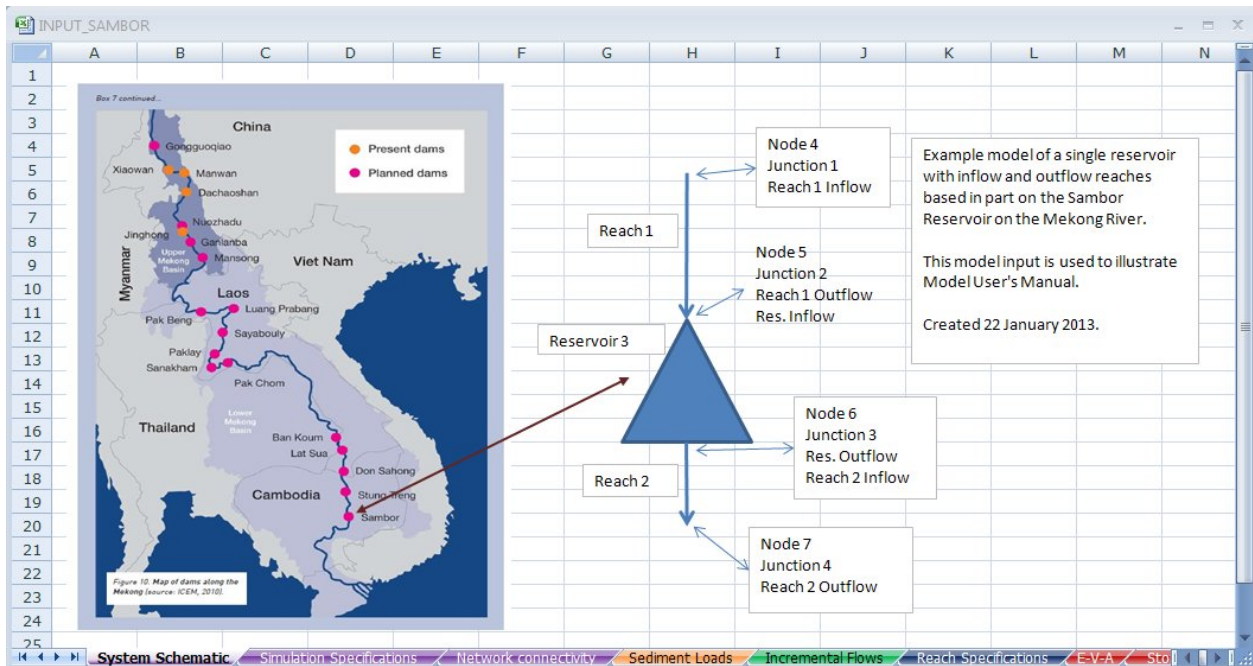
INPUT_SAMBOR

| | A | B | C | D | E | F | G | H | I | J | K | L | M | N |
|---|---|---|---|---|---|---|---|---|---|---|---|---|---|---|
| 1 | | | | | | | | | | | | | | |
| 2 | | | | | | | | | | | | | | |
| 3 | | | | | | | | | | | | | | |
| 4 | | | | | | | | | | | | | | |
| 5 | | | | | | | | | | | | | | |
| 6 | | | | | | | | | | | | | | |
| 7 | | | | | | | | | | | | | | |
| 8 | | | | | | | | | | | | | | |
| 9 | | | | | | | | | | | | | | |
| 10 | | | | | | | | | | | | | | |
| 11 | | | | | | | | | | | | | | |
| 12 | | | | | | | | | | | | | | |
| 13 | | | | | | | | | | | | | | |
| 14 | | | | | | | | | | | | | | |
| 15 | | | | | | | | | | | | | | |
| 16 | | | | | | | | | | | | | | |
| 17 | | | | | | | | | | | | | | |
| 18 | | | | | | | | | | | | | | |
| 19 | | | | | | | | | | | | | | |
| 20 | | | | | | | | | | | | | | |
| 21 | | | | | | | | | | | | | | |
| 22 | | | | | | | | | | | | | | |
| 23 | | | | | | | | | | | | | | |
| 24 | | | | | | | | | | | | | | |
| 25 | | | | | | | | | | | | | | |

Box 7 continued...

China

Present dams
Planned dams

Gongguoqiao
Xiaowan
Manwan
Dachaoshan
Nuozhadu
Jinghong
Ganlanba
Mansong
Upper Mekong Basin
Myanmar
Viet Nam
Laos
Luang Prabang
Pak Beng
Sayabouly
Paklay
Sanakham
Pak Chom
Lower Mekong Basin
Thailand
Ban Koum
Lat Sua
Don Sahong
Cambodia
Stung Treng
Sambor

Figure 10. Map of dams along the Mekong (source: ICEM, 2010).

Node 4
Junction 1
Reach 1 Inflow

Reach 1

Node 5
Junction 2
Reach 1 Outflow
Res. Inflow

Reservoir 3

Node 6
Junction 3
Res. Outflow
Reach 2 Inflow

Reach 2

Node 7
Junction 4
Reach 2 Outflow

Example model of a single reservoir with inflow and outflow reaches based in part on the Sambor Reservoir on the Mekong River.

This model input is used to illustrate Model User's Manual.

Created 22 January 2013.

System Schematic | Simulation Specifications | Network connectivity | Sediment Loads | Incremental Flows | Reach Specifications | E-V-A | Sto